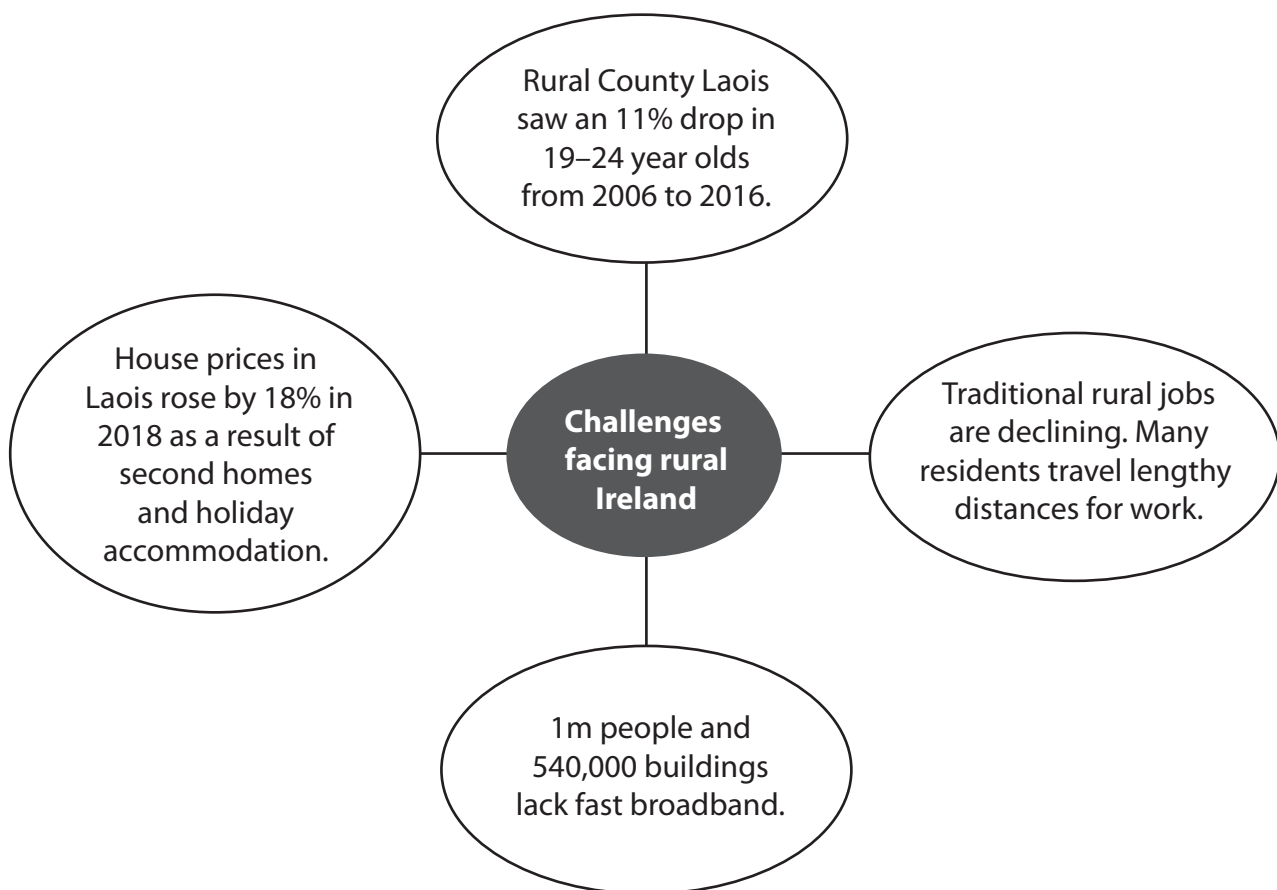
Rural County Laois saw an 11% drop in 19–24 year olds from 2006 to 2016.

House prices in Laois rose by 18% in 2018 as a result of second homes and holiday accommodation.

Challenges facing rural Ireland

Traditional rural jobs are declining. Many residents travel lengthy distances for work.

1m people and 540,000 buildings lack fast broadband.